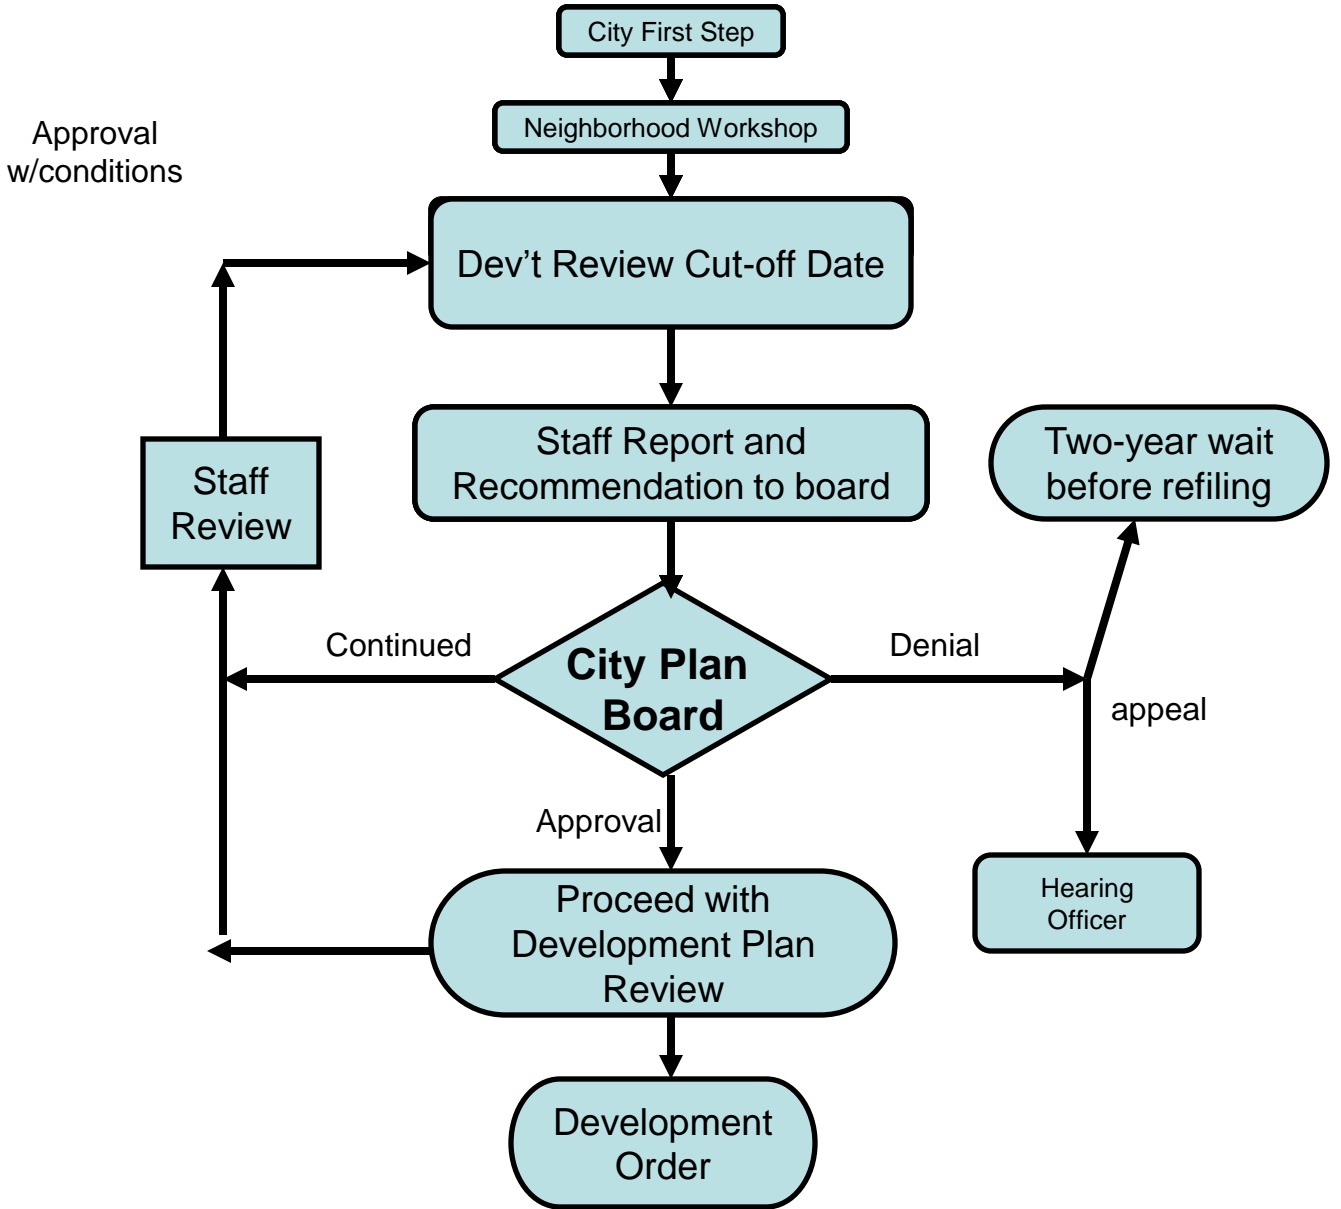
City First Step

Neighborhood Workshop

Approval w/conditions

Dev’t Review Cut-off Date

Staff Report and Recommendation to board

Two-year wait before refiling

Staff Review

Continued

City Plan Board

Denial

appeal

Approval

Proceed with Development Plan Review

Hearing Officer

Development Order